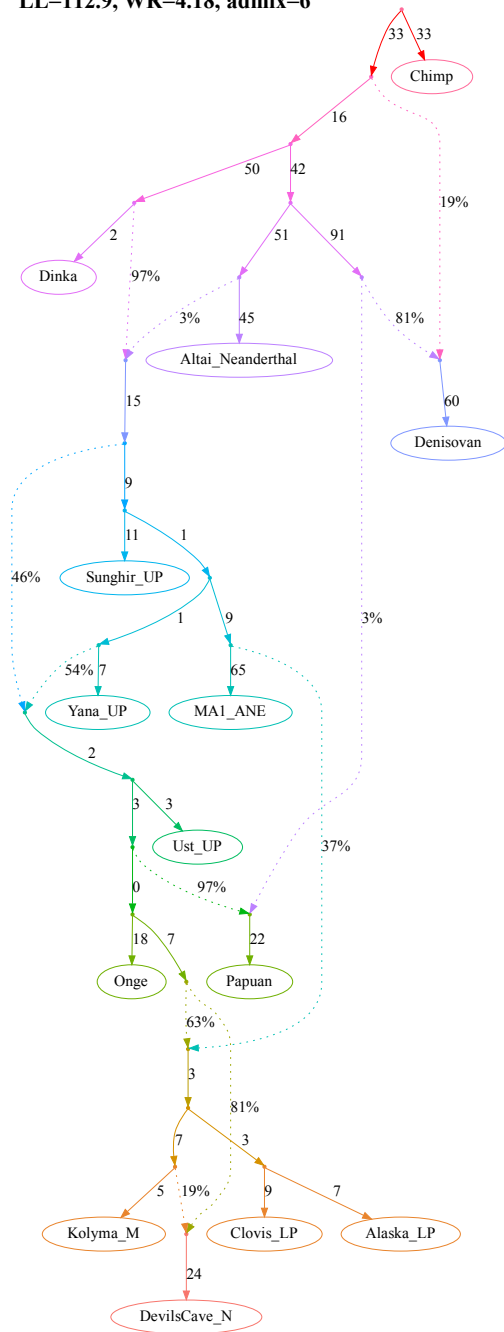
LL=112.9, WR=4.18, admix=6

33
33
Chimp
16
50
42
19%
2
51
91
Dinka
97%
3%
45
81%
Altai_Neanderthal
15
60
Denisovan
9
11
1
46%
Sunghir_UP
3%
1
9
54%
7
65
Yana_UP
MA1_ANE
2
3
3
Ust_UP
37%
97%
0
18
7
22
Onge
Papuan
63%
3
81%
7
3
5
19%
9
7
Kolyma_M
Clovis_LP
Alaska_LP
24
DevilsCave_N